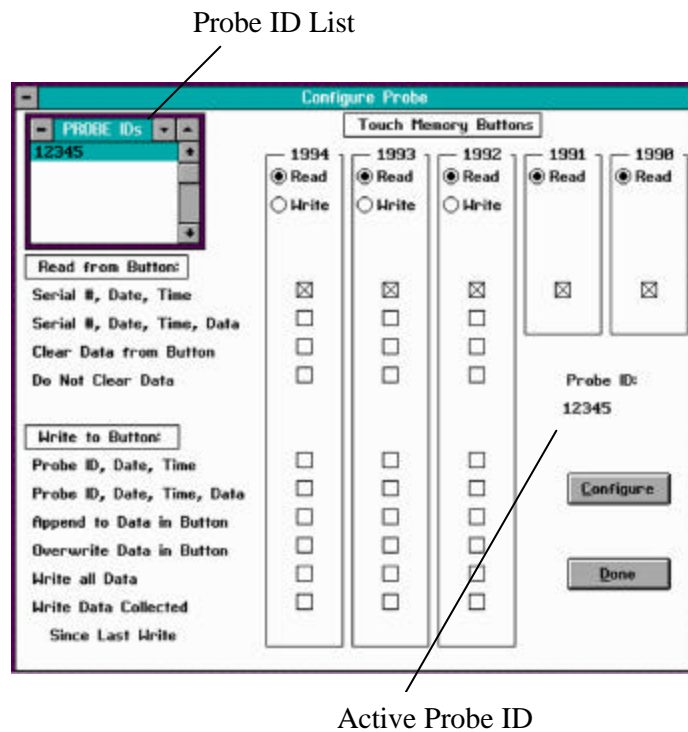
Probe ID List

Configure Probe

PROBE IDs

12345

Touch Memory Buttons

1994
Read
Write

1993
Read
Write

1992
Read
Write

1991
Read

1990
Read

Read from Button:

Serial #, Date, Time

Serial #, Date, Time, Data

Clear Data from Button

Do Not Clear Data

Probe ID:
12345

Write to Button:

Probe ID, Date, Time

Probe ID, Date, Time, Data

Append to Data in Button

Overwrite Data in Button

Write all Data

Write Data Collected Since Last Write

Configure

Done

Active Probe ID